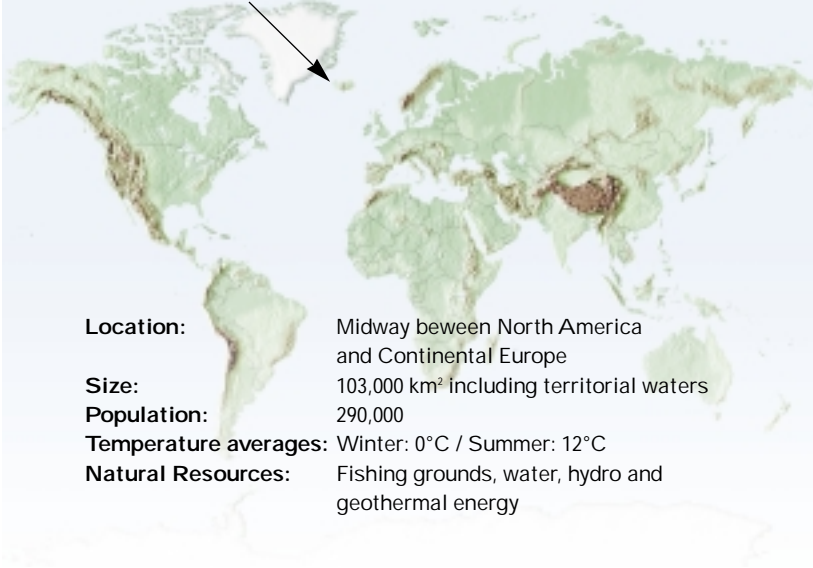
| | |
|---|---|
| **Location:** | Midway beween North America and Continental Europe |
| **Size:** | 103,000 km$^2$ including territorial waters |
| **Population:** | 290,000 |
| **Temperature averages:** | Winter: 0°C / Summer: 12°C |
| **Natural Resources:** | Fishing grounds, water, hydro and geothermal energy |